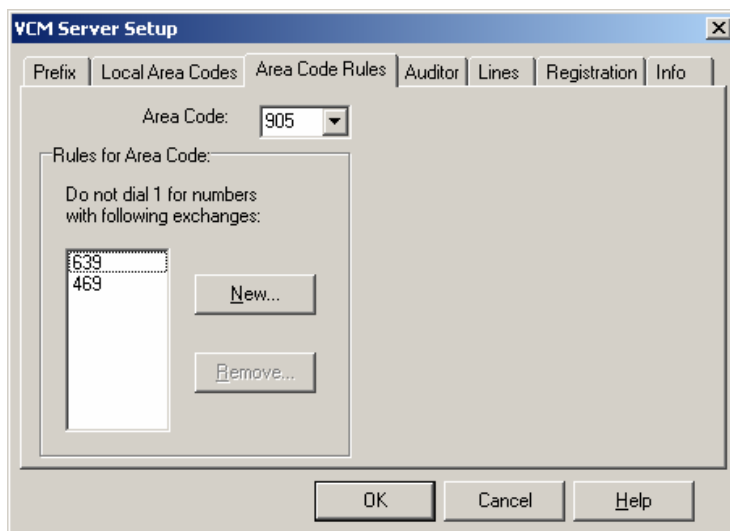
VCM Server Setup

Prefix | Local Area Codes | Area Code Rules | Auditor | Lines | Registration | Info

Area Code: 905

Rules for Area Code:

Do not dial 1 for numbers with following exchanges:

639
469

New...

Remove...

OK Cancel Help